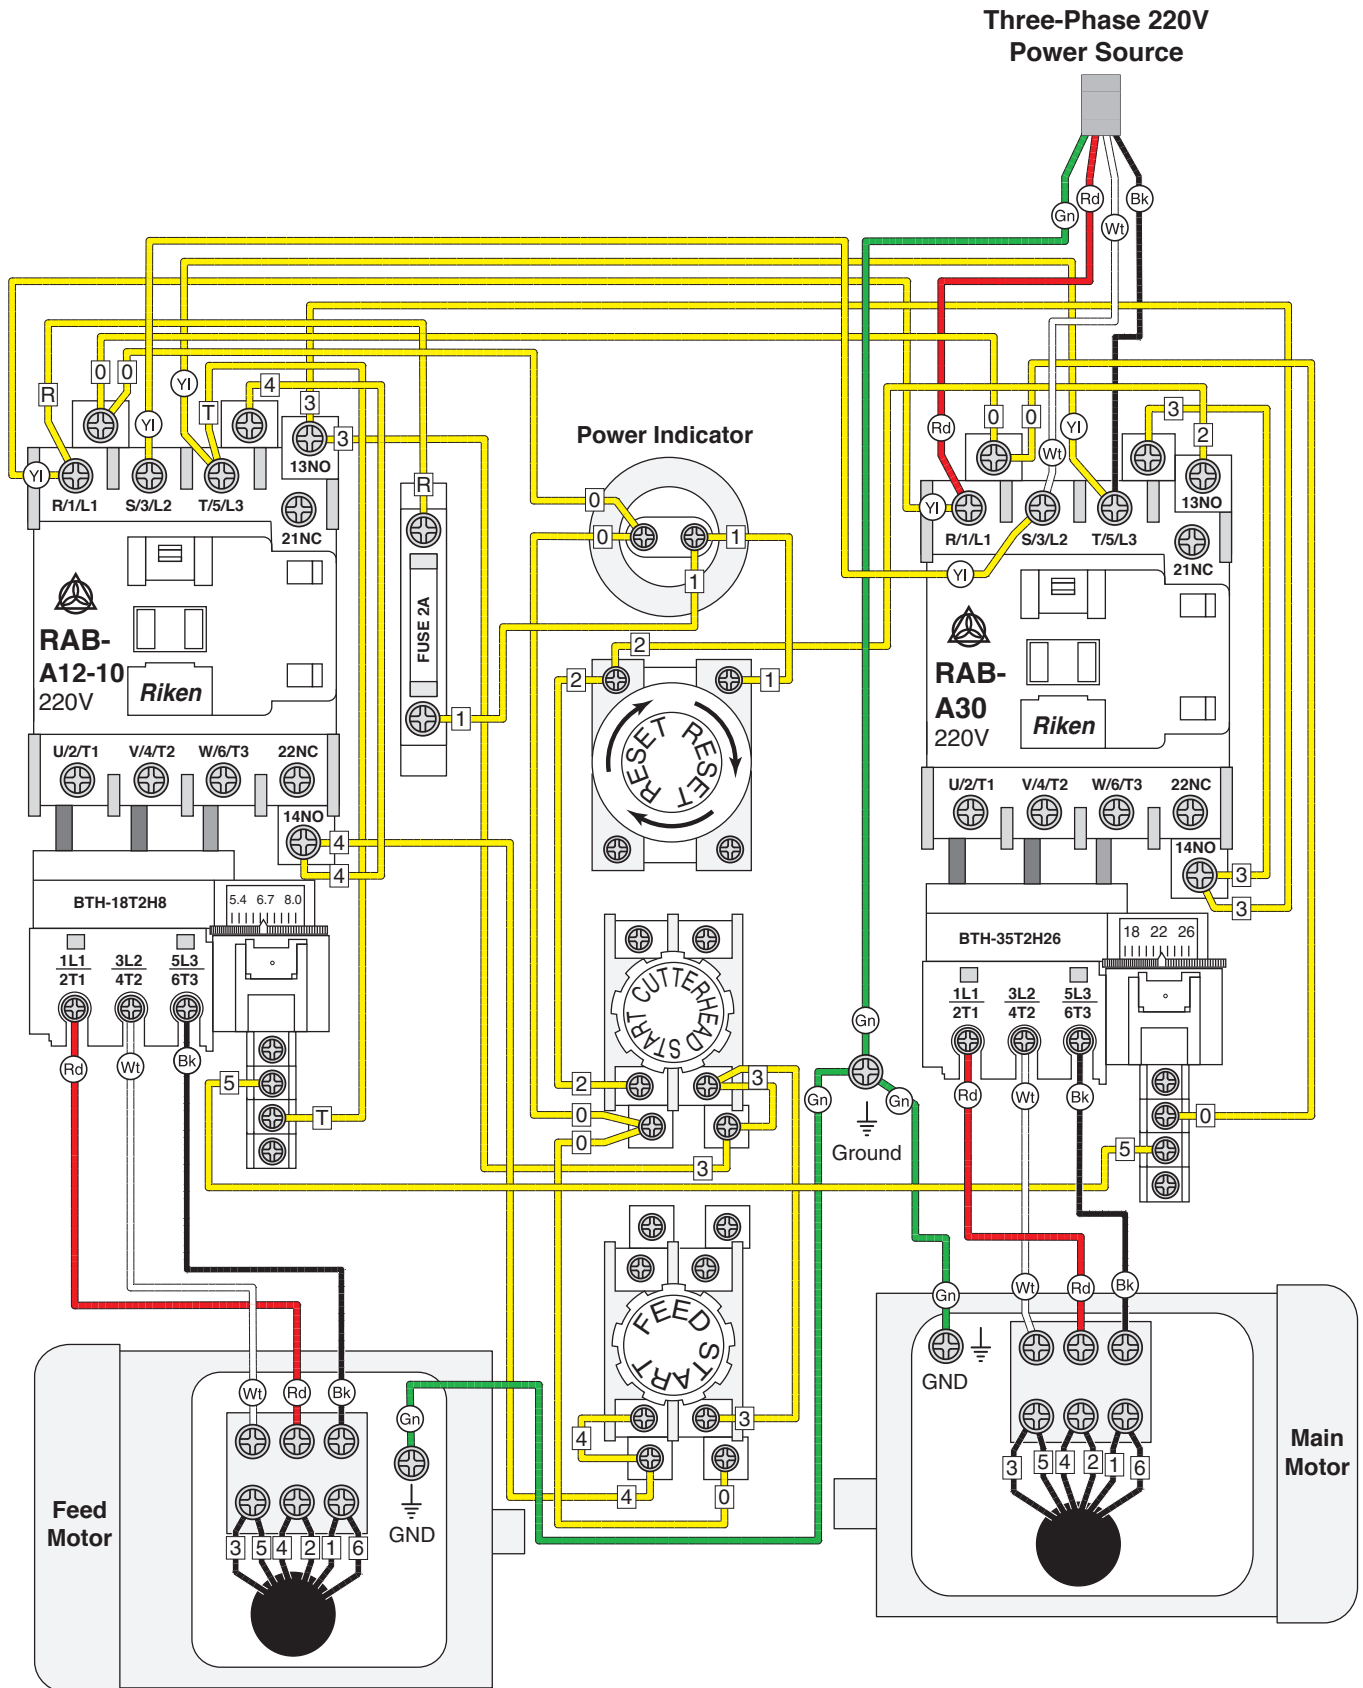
Three-Phase 220V
Power Source

Gn Rd Wt Bk

Power Indicator

R 0 0 Yl T 4 3 3 Yl Yl
R/1/L1 S/3/L2 T/5/L3 13NO 21NC
RAB-A12-10
220V
Riken
U/2/T1 V/4/T2 W/6/T3 22NC
14NO 4 4
BTH-18T2H8
5.4 6.7 8.0
1L1 2T1 3L2 4T2 5L3 6T3
Rd Wt Bk
5 T

R
FUSE 2A
1

0 0 1 1 2 2 1
RESET RESET

CUTTERHEAD START
2 3 0 0 3

FEED START
4 3 4 0

Gn Gn Gn
Ground

Rd 0 0 Wt Yl 3 2
Yl R/1/L1 S/3/L2 T/5/L3 13NO 21NC Yl
RAB-A30
220V
Riken
U/2/T1 V/4/T2 W/6/T3 22NC
14NO 3 3
BTH-35T2H26
18 22 26
1L1 2T1 3L2 4T2 5L3 6T3
Rd Wt Bk
0 5

Gn Wt Rd Bk
GND
3 5 4 2 1 6
Main Motor

Wt Rd Bk Gn
GND
3 5 4 2 1 6
Feed Motor